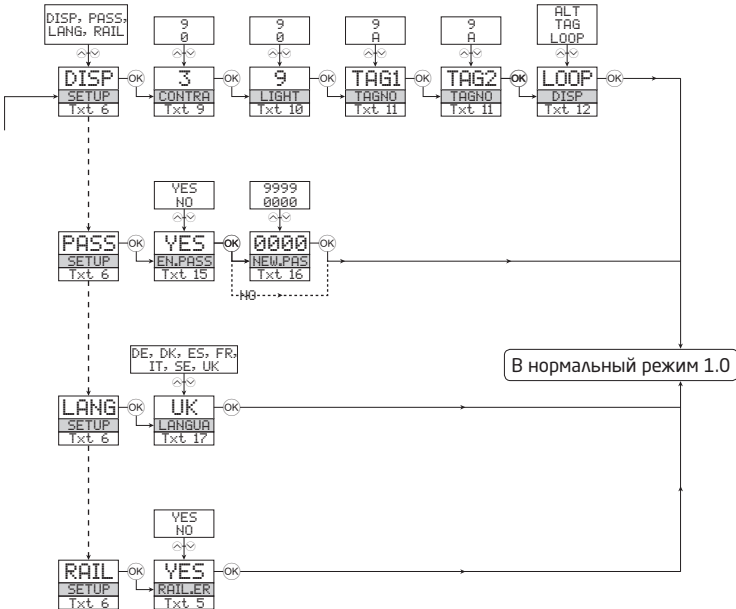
DISP, PASS, LANG, RAIL

DISP
SETUP
Txt 6

OK

9
0

3
CONTRA
Txt 9

OK

9
0

9
LIGHT
Txt 10

OK

9
A

TAG1
TAGNO
Txt 11

OK

9
A

TAG2
TAGNO
Txt 11

OK

ALT
TAG
LOOP

LOOP
DISP
Txt 12

OK

PASS
SETUP
Txt 6

OK

YES
NO

YES
EN.PASS
Txt 15

OK

9999
0000

0000
NEW.PAS
Txt 16

OK

NO

В нормальный режим 1.0

DE, DK, ES, FR, IT, SE, UK

LANG
SETUP
Txt 6

OK

UK
LANGUA
Txt 17

OK

YES
NO

RAIL
SETUP
Txt 6

OK

YES
RAIL.ER
Txt 5

OK